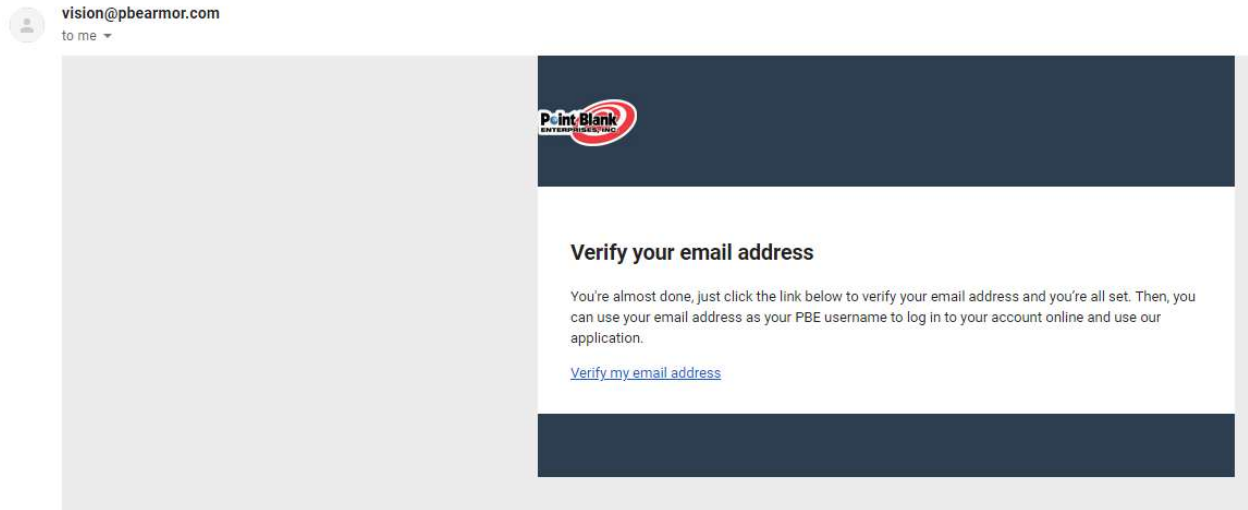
vision@pbearmor.com
to me

Point Blank
ENTERPRISES, INC.

Verify your email address

You're almost done, just click the link below to verify your email address and you're all set. Then, you can use your email address as your PBE username to log in to your account online and use our application.

Verify my email address